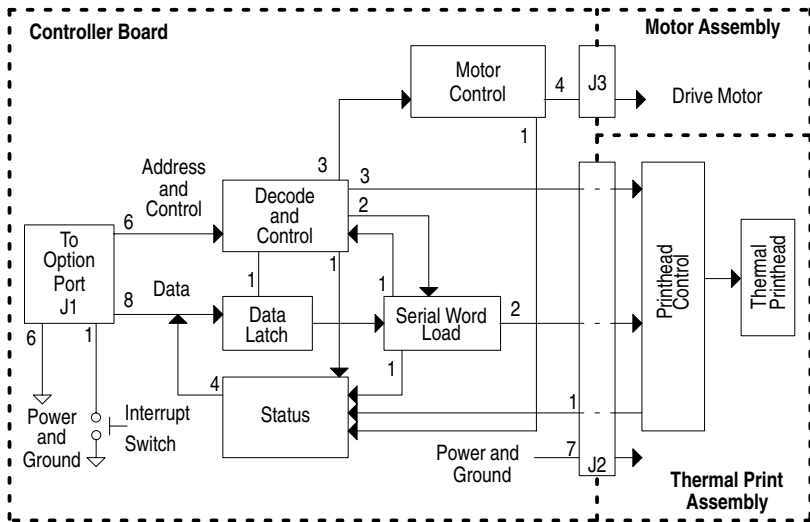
Controller Board

Motor Assembly

Motor Control

4

J3

Drive Motor

1

Address and Control

3

Decode and Control

3

2

6

To Option Port J1

1

1

Printhead Control

Thermal Printhead

8

Data

1

Data Latch

Serial Word Load

2

6

1

1

4

Status

1

Power and Ground

Interrupt Switch

Power and Ground

7

J2

Thermal Print Assembly